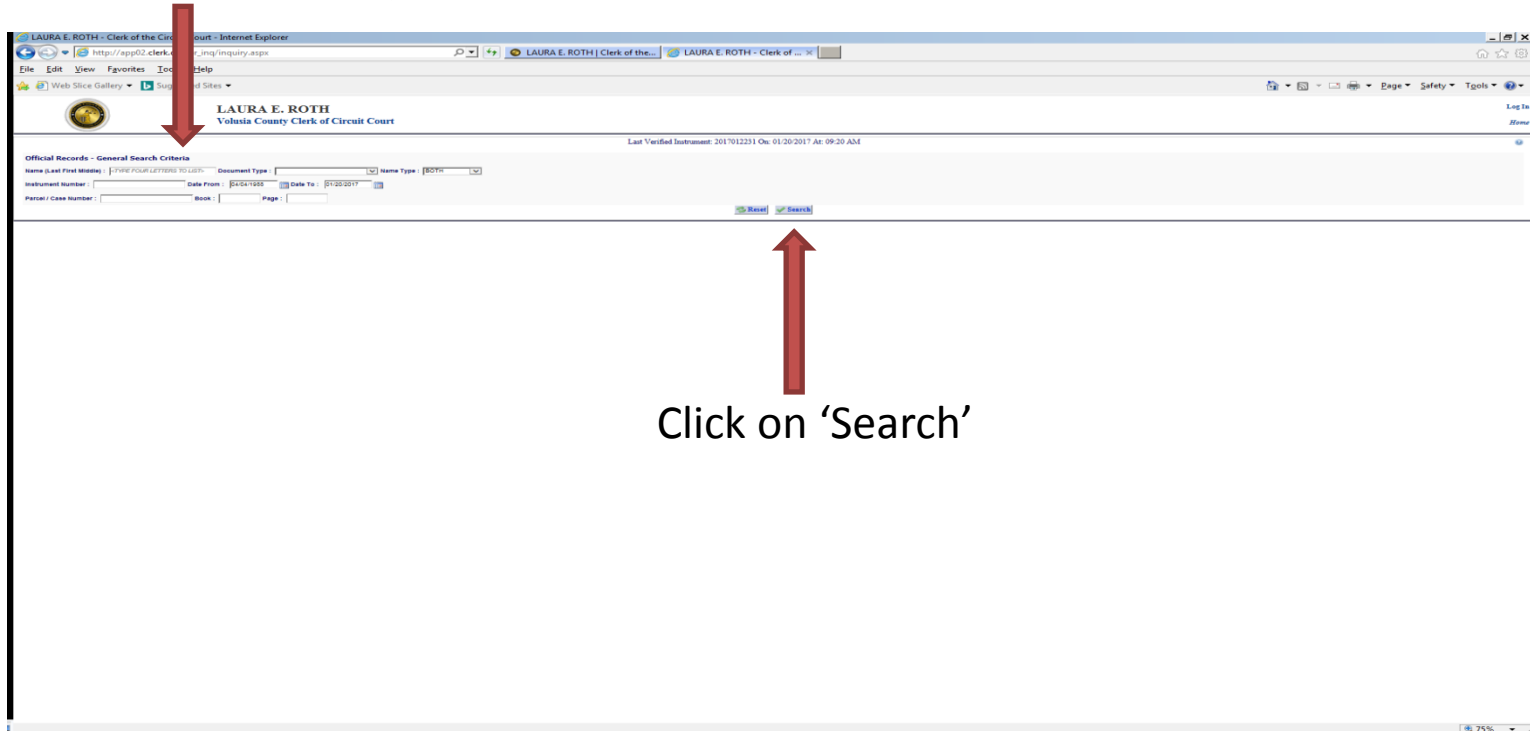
LAURA E. ROTH - Clerk of the Circ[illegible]ourt - Internet Explorer

http://app02.clerk.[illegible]r_inq/inquiry.aspx

LAURA E. ROTH | Clerk of the...

LAURA E. ROTH - Clerk of ...

File Edit View Favorites Too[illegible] Help

Web Slice Gallery ▾ Sug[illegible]d Sites ▾

Page ▾ Safety ▾ Tools ▾

LAURA E. ROTH
Volusia County Clerk of Circuit Court

Log In
Home

Last Verified Instrument: 2017012231 On: 01/20/2017 At: 09:20 AM

Official Records - General Search Criteria

Name (Last First Middle) : <TYPE FOUR LETTERS TO LIST> Document Type : Name Type : BOTH

Instrument Number : Date From : 04/04/1988 Date To : 01/20/2017

Parcel / Case Number : Book : Page :

Reset Search

Click on 'Search'

75%